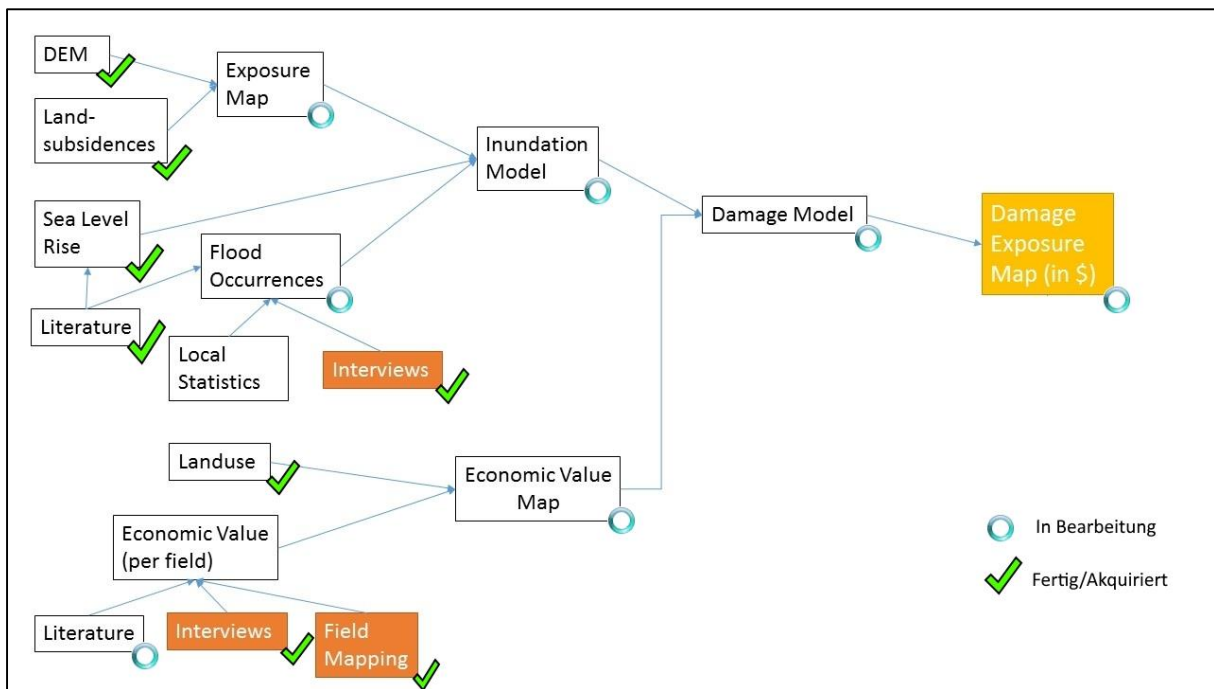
DEM

Land-subsidences

Exposure Map

Inundation Model

Sea Level Rise

Flood Occurrences

Literature

Local Statistics

Interviews

Damage Model

Damage Exposure Map (in $)

Landuse

Economic Value Map

Economic Value (per field)

Literature

Interviews

Field Mapping

In Bearbeitung

Fertig/Akquiriert